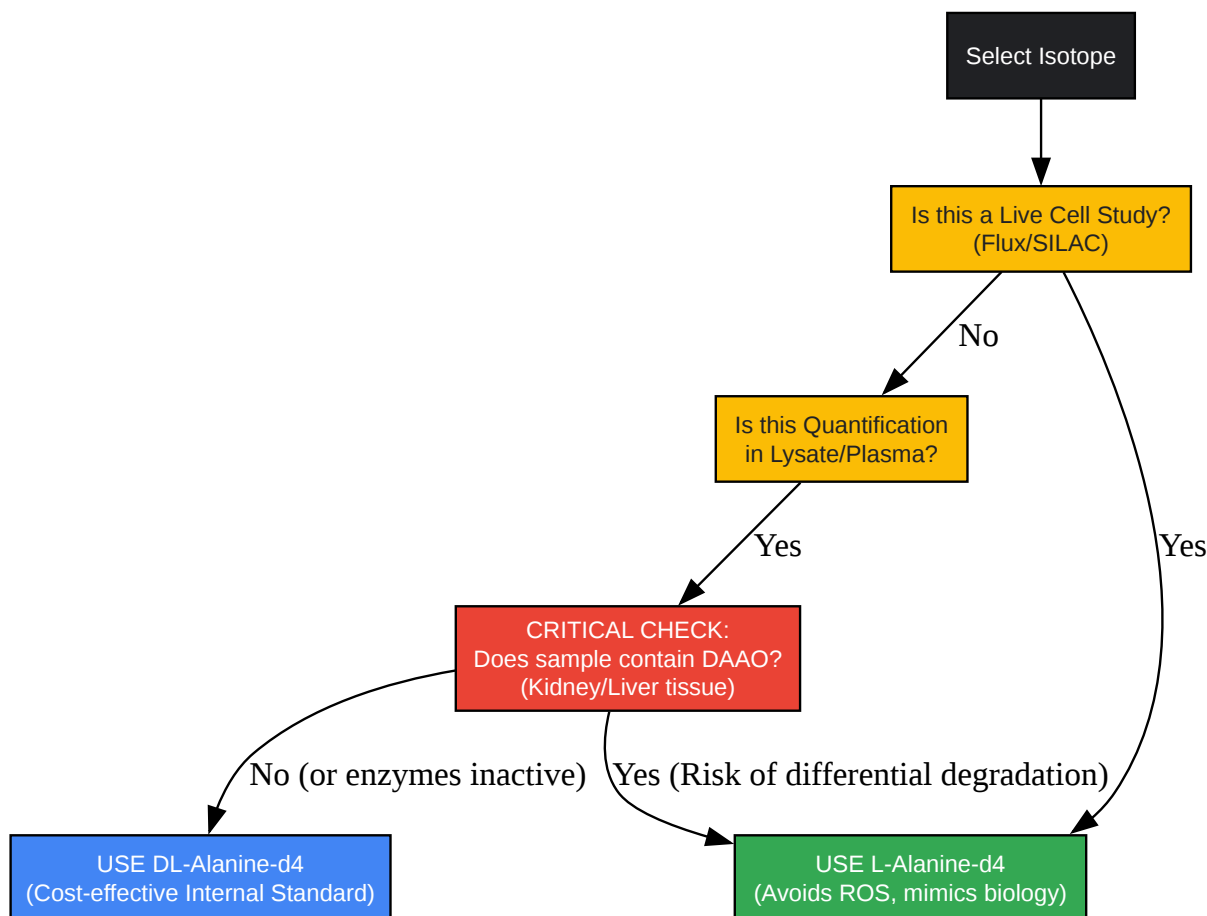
Select Isotope

Is this a Live Cell Study?
(Flux/SILAC)

No

Is this Quantification in Lysate/Plasma?

Yes

Yes

CRITICAL CHECK:
Does sample contain DAAO?
(Kidney/Liver tissue)

No (or enzymes inactive)

Yes (Risk of differential degradation)

USE DL-Alanine-d4
(Cost-effective Internal Standard)

USE L-Alanine-d4
(Avoids ROS, mimics biology)